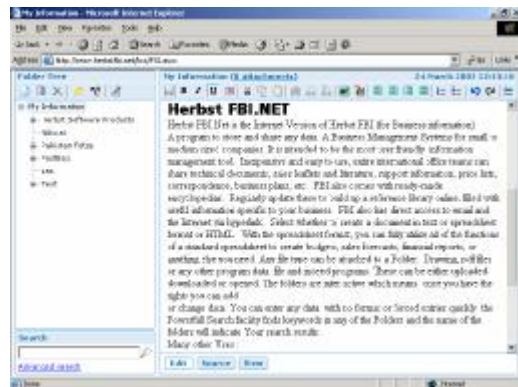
My Information - Microsoft Internet Explorer

File Edit View Favorites Tools Help

Back Search Favorites Media

Address http://www.herbstfbi.net/fbi/FBI.aspx

Go Links

Folder Tree

My Information
Herbst Software Products
Intranet
Pakistan Fotos
Hobbies
Links
Test

Search

Advanced search

My Information (0 attachments)

24 March 2003 13:15:10

Herbst FBI.NET

Herbst FBI.Net is the Internet Version of Herbst FBI (for Business information). A program to store and share any data. A Business Management System for small to medium sized companies. It is intended to be the most user friendly information management tool. Inexpensive and easy to use, entire international office teams can share technical documents, sales leaflets and literature, support information, price lists, correspondence, business plans, etc. FBI also comes with ready-made encyclopedias. Regularly update these to build up a reference library online, filled with useful information specific to your business. FBI also has direct access to email and the Internet via hyperlinks. Select whether to create a document as text or spreadsheet format or HTML. With the spreadsheet format, you can fully utilize all of the functions of a standard spreadsheet to create budgets, sales forecasts, financial reports, or anything else you need. Any file type can be attached to a Folder. Drawings, pdf files or any other program data file and indeed programs. These can be either uploaded downloaded or opened. The folders are inter active which means, once you have the rights you can add or change data. You can enter any data, with no format or forced entries quickly the Powerfull Search facility finds keywords in any of the Folders and the name of the folders will indicate Your search results.
Many other Tree

Edit Source Show

Done

Internet